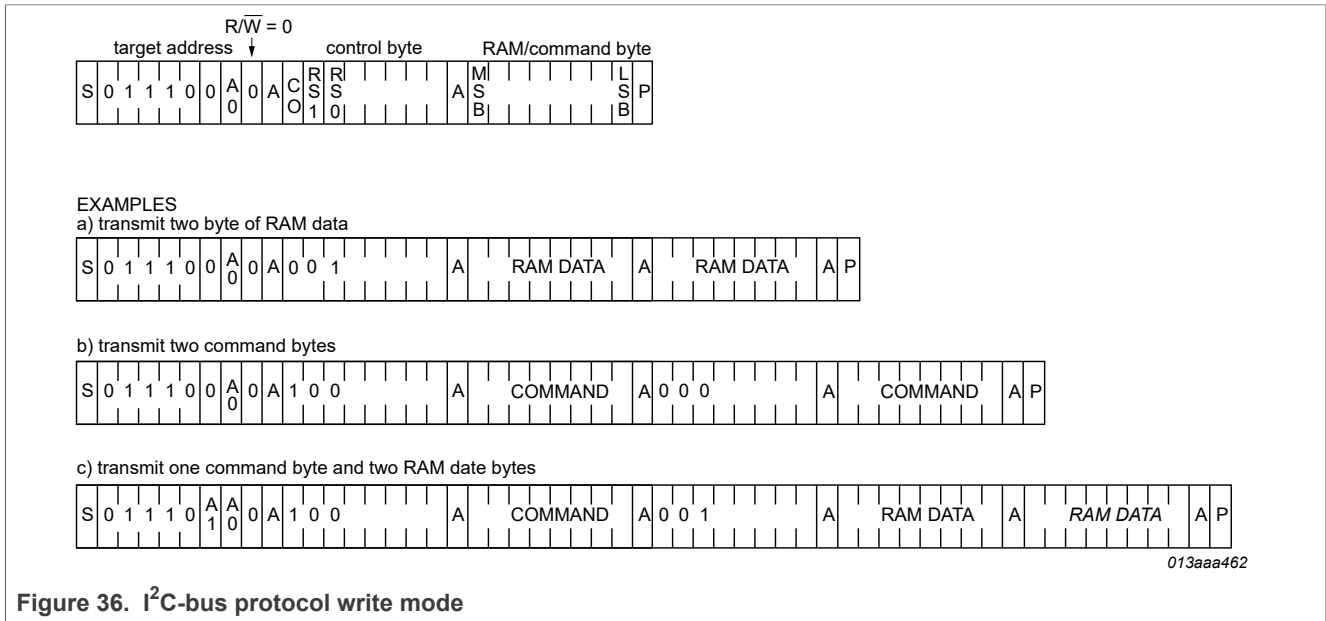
R/$\overline{W}$ = 0

target address

control byte

RAM/command byte

| S | 0 | 1 | 1 | 1 | 0 | 0 | A0 | 0 | A | CO | RS1 | RS0 | | | | | | A | MSB | | | | | | | LSB | P |
|---|---|---|---|---|---|---|---|---|---|---|---|---|---|---|---|---|---|---|---|---|---|---|---|---|---|---|---|

EXAMPLES

a) transmit two byte of RAM data

| S | 0 | 1 | 1 | 1 | 0 | 0 | A0 | 0 | A | 0 | 0 | 1 | A | RAM DATA | A | RAM DATA | A | P |
|---|---|---|---|---|---|---|---|---|---|---|---|---|---|---|---|---|---|---|

b) transmit two command bytes

| S | 0 | 1 | 1 | 1 | 0 | 0 | A0 | 0 | A | 1 | 0 | 0 | A | COMMAND | A | 0 | 0 | 0 | A | COMMAND | A | P |
|---|---|---|---|---|---|---|---|---|---|---|---|---|---|---|---|---|---|---|---|---|---|---|

c) transmit one command byte and two RAM date bytes

| S | 0 | 1 | 1 | 1 | 0 | A1 | A0 | 0 | A | 1 | 0 | 0 | A | COMMAND | A | 0 | 0 | 1 | A | RAM DATA | A | *RAM DATA* | A | P |
|---|---|---|---|---|---|---|---|---|---|---|---|---|---|---|---|---|---|---|---|---|---|---|---|---|

*013aaa462*

**Figure 36. I$^2$C-bus protocol write mode**